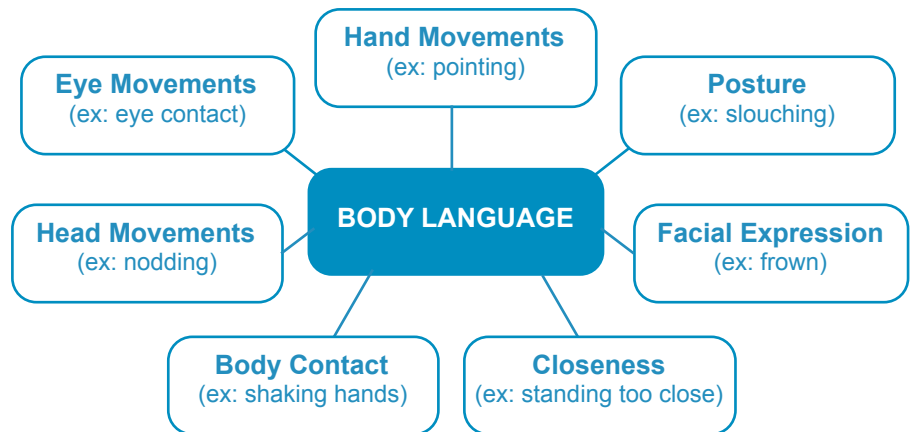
Hand Movements
(ex: pointing)

Eye Movements
(ex: eye contact)

Posture
(ex: slouching)

BODY LANGUAGE

Head Movements
(ex: nodding)

Facial Expression
(ex: frown)

Body Contact
(ex: shaking hands)

Closeness
(ex: standing too close)